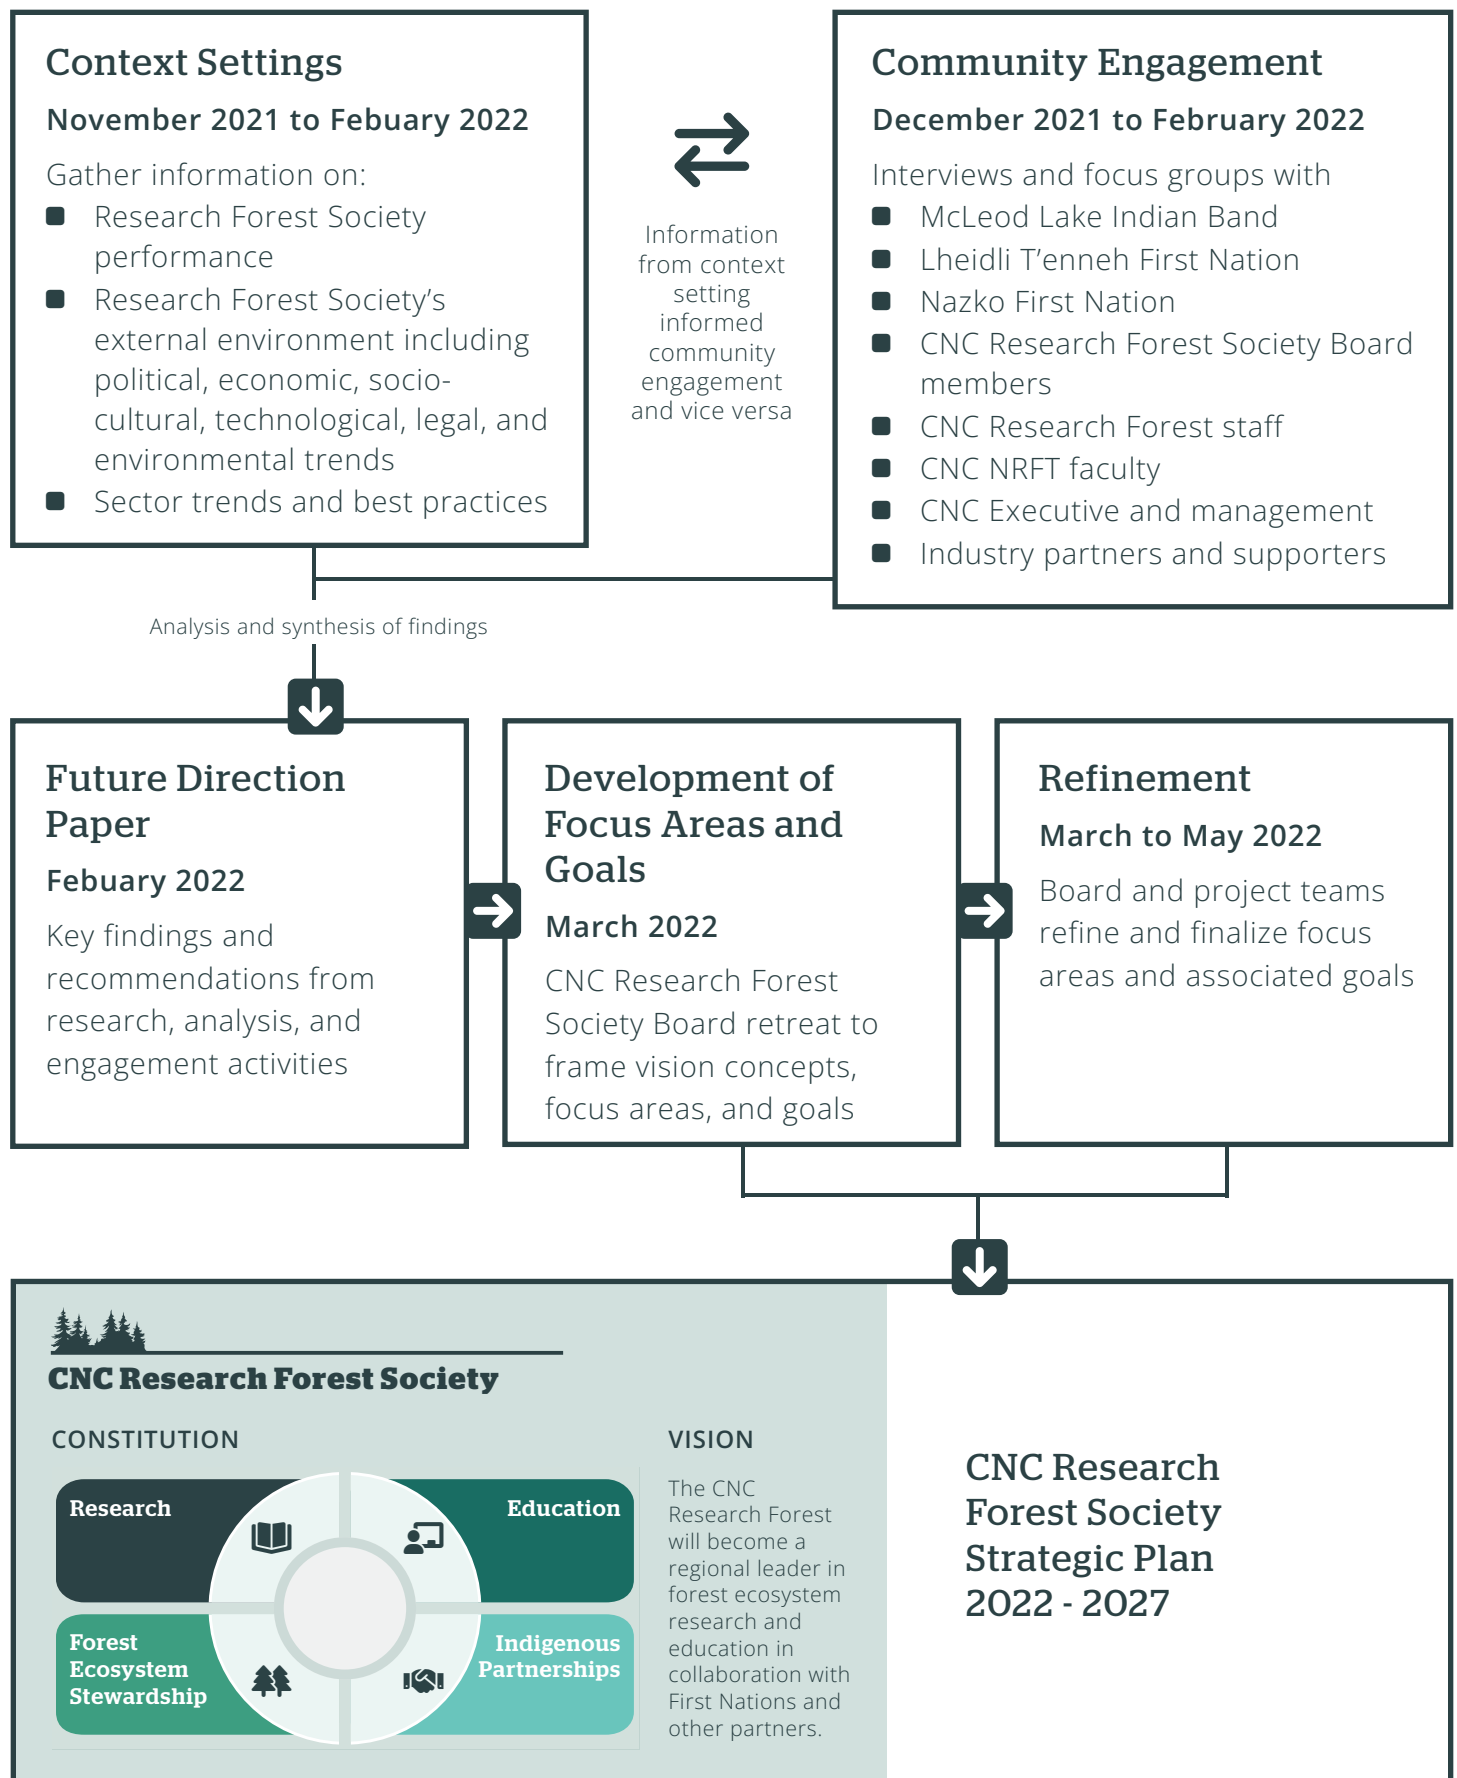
Context Settings

November 2021 to Febuary 2022

Gather information on:
- Research Forest Society performance
- Research Forest Society's external environment including political, economic, socio-cultural, technological, legal, and environmental trends
- Sector trends and best practices

Information from context setting informed community engagement and vice versa

Community Engagement

December 2021 to February 2022

Interviews and focus groups with
- McLeod Lake Indian Band
- Lheidli T'enneh First Nation
- Nazko First Nation
- CNC Research Forest Society Board members
- CNC Research Forest staff
- CNC NRFT faculty
- CNC Executive and management
- Industry partners and supporters

Analysis and synthesis of findings

Future Direction Paper

Febuary 2022

Key findings and recommendations from research, analysis, and engagement activities

Development of Focus Areas and Goals

March 2022

CNC Research Forest Society Board retreat to frame vision concepts, focus areas, and goals

Refinement

March to May 2022

Board and project teams refine and finalize focus areas and associated goals

CNC Research Forest Society

CONSTITUTION

Research

Education

Forest Ecosystem Stewardship

Indigenous Partnerships

VISION

The CNC Research Forest will become a regional leader in forest ecosystem research and education in collaboration with First Nations and other partners.

CNC Research Forest Society Strategic Plan 2022 - 2027